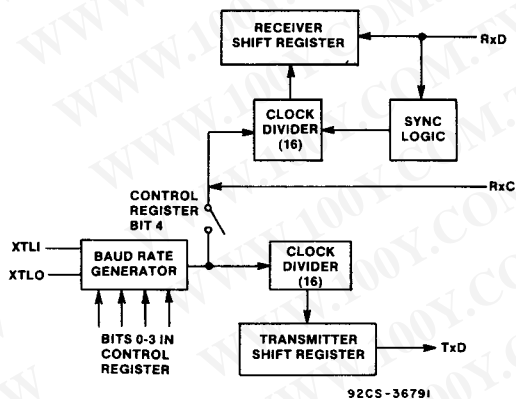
RECEIVER SHIFT REGISTER

RxD

CLOCK DIVIDER (16)

SYNC LOGIC

CONTROL REGISTER BIT 4

RxC

XTLI

XTLO

BAUD RATE GENERATOR

CLOCK DIVIDER (16)

BITS 0-3 IN CONTROL REGISTER

TRANSMITTER SHIFT REGISTER

TxD

92CS-36791

WWW.100Y.COM.TW